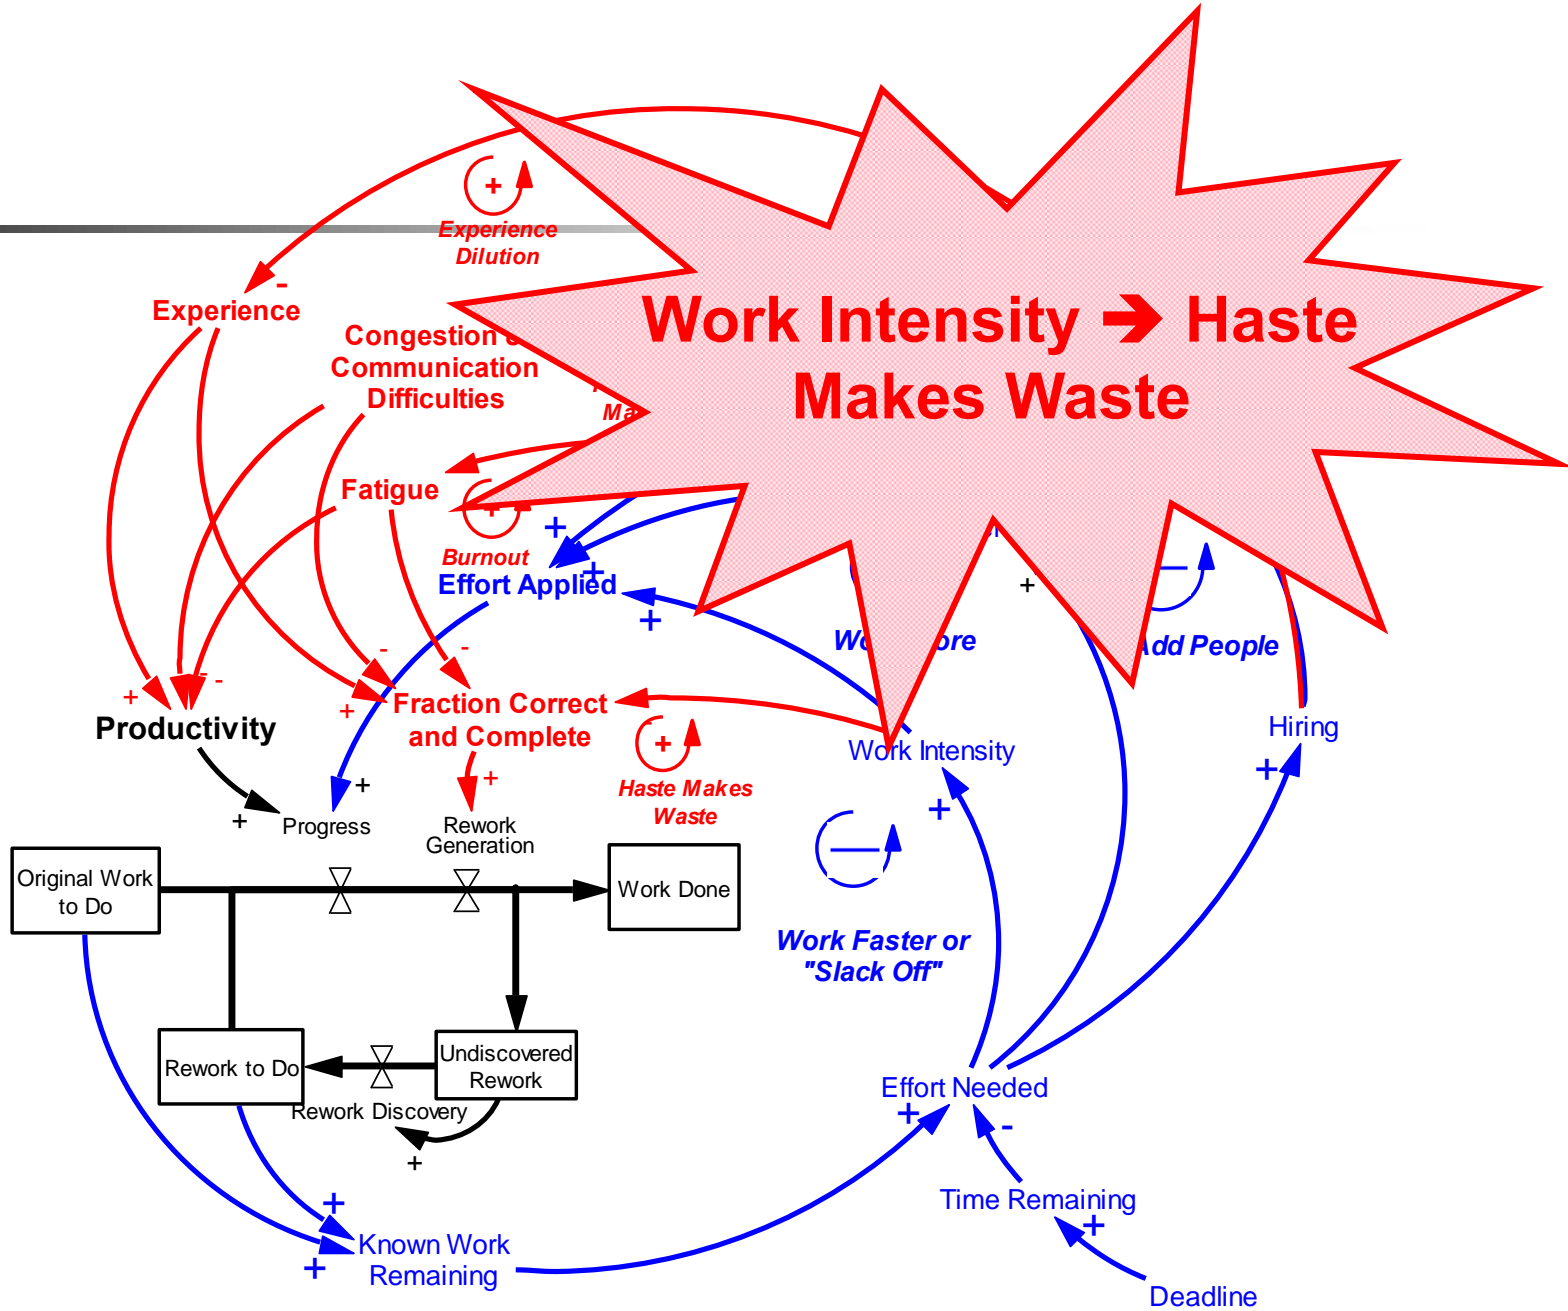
Work Intensity → Haste Makes Waste

+
Experience Dilution

-
Experience

Congestion &
Communication Difficulties

Ma

Fatigue

+
Burnout

+
Effort Applied
+
+

Wo ore

+

Add People

+ -
Productivity

- -
+
Fraction Correct and Complete

+
Haste Makes Waste

Work Intensity

Hiring
+

+
Progress
+

+
Rework Generation

+

Original Work to Do

Work Done

Work Faster or "Slack Off"

Rework to Do

Undiscovered Rework

Rework Discovery
+

Effort Needed
+
-

+
Known Work Remaining
+

Time Remaining
+

Deadline